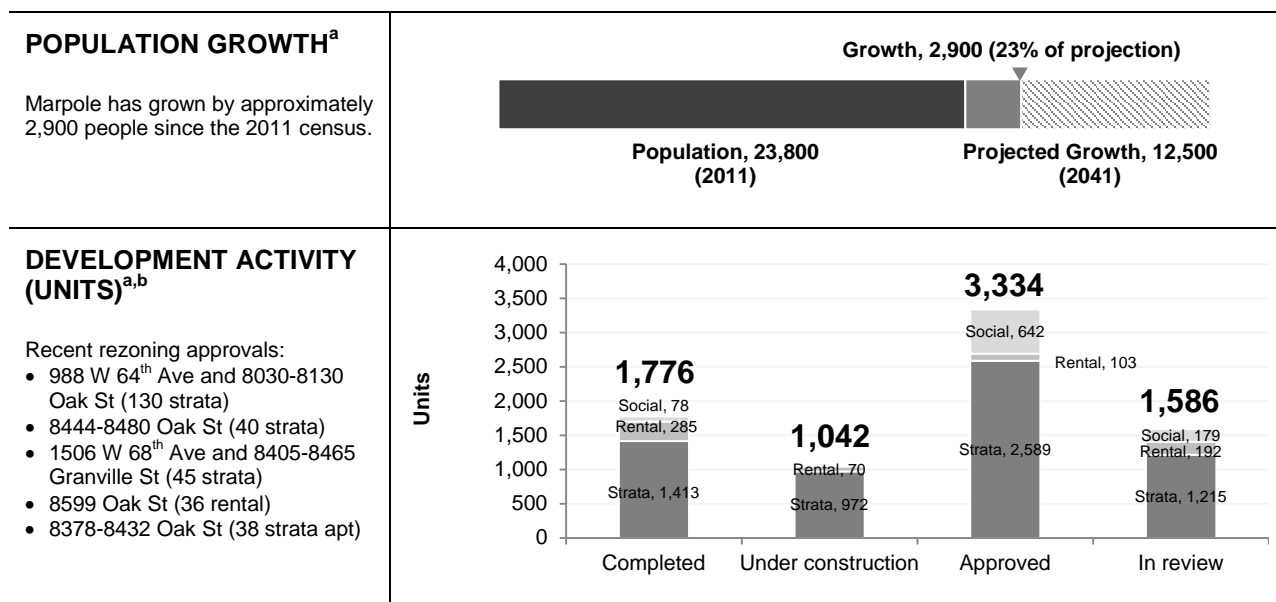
POPULATION GROWTH$^{a}$

Marpole has grown by approximately 2,900 people since the 2011 census.

Growth, 2,900 (23% of projection)

Population, 23,800 (2011)

Projected Growth, 12,500 (2041)

DEVELOPMENT ACTIVITY (UNITS)$^{a,b}$

Recent rezoning approvals:
- 988 W 64$^{th}$ Ave and 8030-8130 Oak St (130 strata)
- 8444-8480 Oak St (40 strata)
- 1506 W 68$^{th}$ Ave and 8405-8465 Granville St (45 strata)
- 8599 Oak St (36 rental)
- 8378-8432 Oak St (38 strata apt)

4,000
3,500
3,000
2,500
2,000
1,500
1,000
500
0

Units

1,776
Social, 78
Rental, 285
Strata, 1,413

1,042
Rental, 70
Strata, 972

3,334
Social, 642
Rental, 103
Strata, 2,589

1,586
Social, 179
Rental, 192
Strata, 1,215

Completed
Under construction
Approved
In review